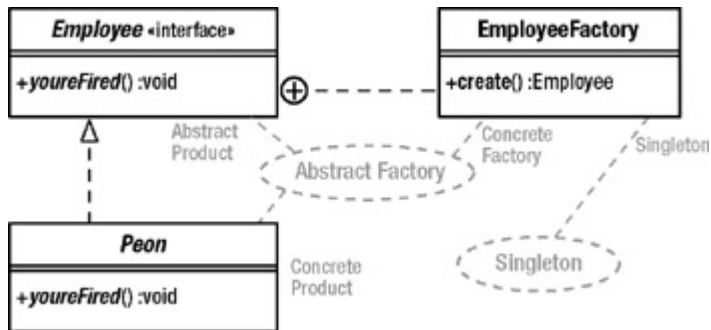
Employee «interface»

+youreFired() :void

EmployeeFactory

+create() :Employee

Abstract Product

Concrete Factory

Singleton

Abstract Factory

Peon

+youreFired() :void

Concrete Product

Singleton